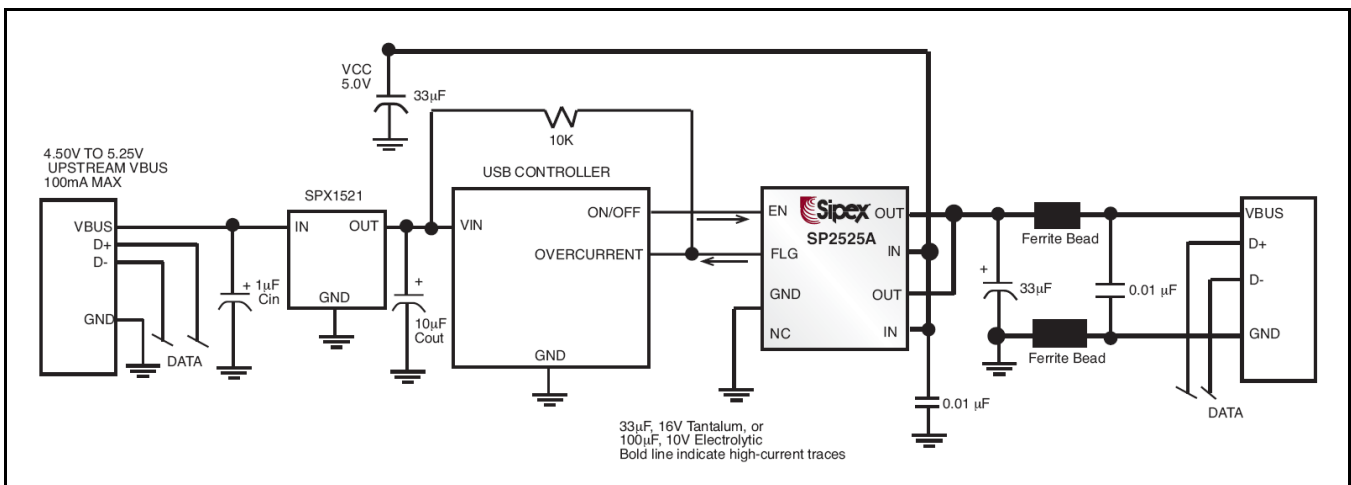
VCC
5.0V

$33\mu F$

10K

4.50V TO 5.25V
UPSTREAM VBUS
100mA MAX

VBUS
D+
D-
GND

DATA

+ $1\mu F$
Cin

SPX1521
IN
OUT
GND

+
$10\mu F$
Cout

USB CONTROLLER
VIN
ON/OFF
OVERCURRENT
GND

EN
Sipex
SP2525A
OUT
FLG
IN
GND
OUT
NC
IN

$0.01\ \mu F$

$33\mu F$, 16V Tantalum, or
$100\mu F$, 10V Electrolytic
Bold line indicate high-current traces

+
$33\mu F$

Ferrite Bead
$0.01\ \mu F$
Ferrite Bead

VBUS
D+
D-
GND

DATA